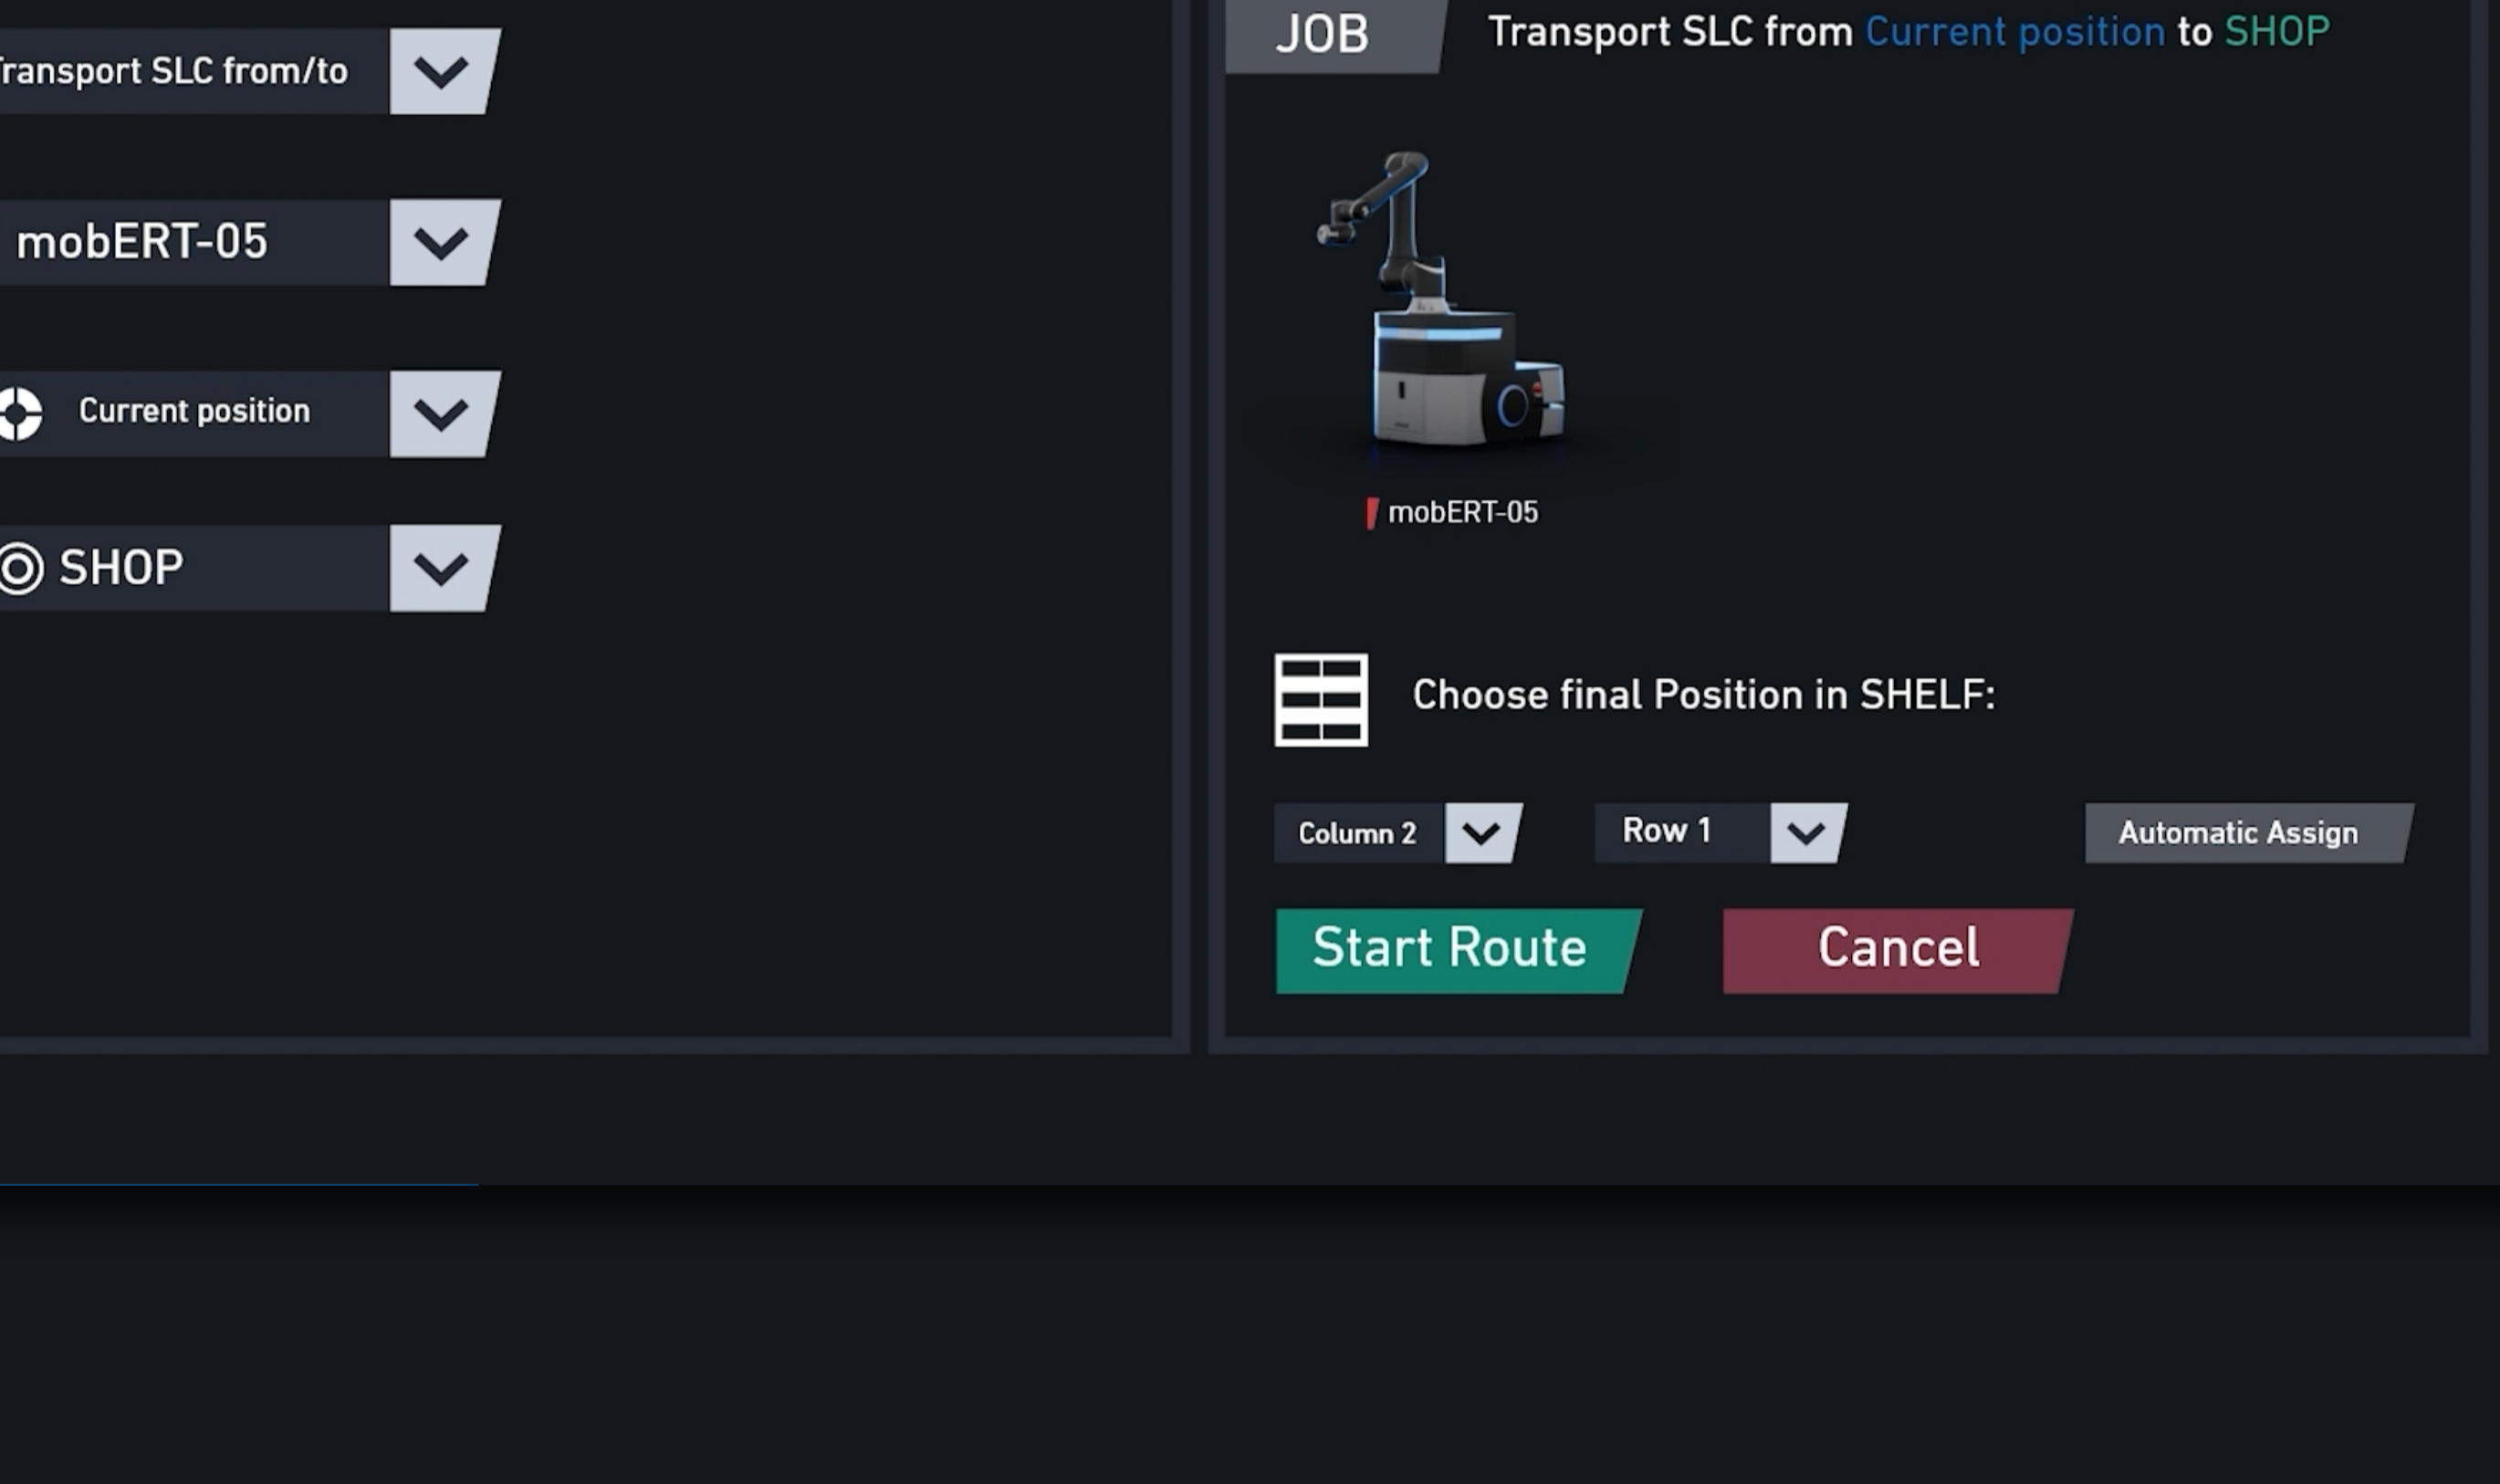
ransport SLC from/to

mobERT-05

Current position

SHOP

JOB

Transport SLC from Current position to SHOP

mobERT-05

Choose final Position in SHELF:

Column 2

Row 1

Automatic Assign

Start Route

Cancel